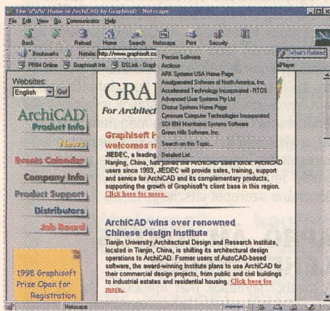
The WWW Home of ArchiCAD by Graphisoft - Netscape

File Edit View Go Communicator Help

Back Forward Reload Home Search Netscape Print Security Stop

Bookmarks Netsite: http://www.graphisoft.com/ What's Related

PR8W Online Graphisoft Info 3DSLink - Graph

Precision Software
Archicue
ARK Systems USA Home Page
Amalgamated Software of North America, Inc.
Accelerated Technology Incorporated - RTOS
Advanced User Systems Pty Ltd
Chorus Systems Home Page
Cyrnorus Computer Technologies Incorporated
SDI IBM Mainframe Systems Software
Green Hills Software, Inc.
Search on this Topic...
Detailed List...

Websites:
English Go!

ArchiCAD
Product Info
News
Events Calendar
Company Info
Product Support
Distributors
Job Board

1998 Graphisoft Prize Open for Registration

GRA
For Architect

Graphisoft h
welcomes n
JIEDEC, a leading
Nanjing, China, has joined the ArchiCAD sales track. ArchiCAD users since 1993, JIEDEC will provide sales, training, support and service for ArchiCAD and its complementary products, supporting the growth of Graphisoft's client base in this region. Click here for more.

ArchiCAD wins over renowned Chinese design institute
Tianjin University Architectural Design and Research Institute, located in Tianjin, China, is shifting its architectural design operations to ArchiCAD. Former users of AutoCAD-based software, the award-winning Institute plans to use ArchiCAD for their commercial design projects, from public and civil buildings to industrial estates and residential housing. Click here for more.

Netscape